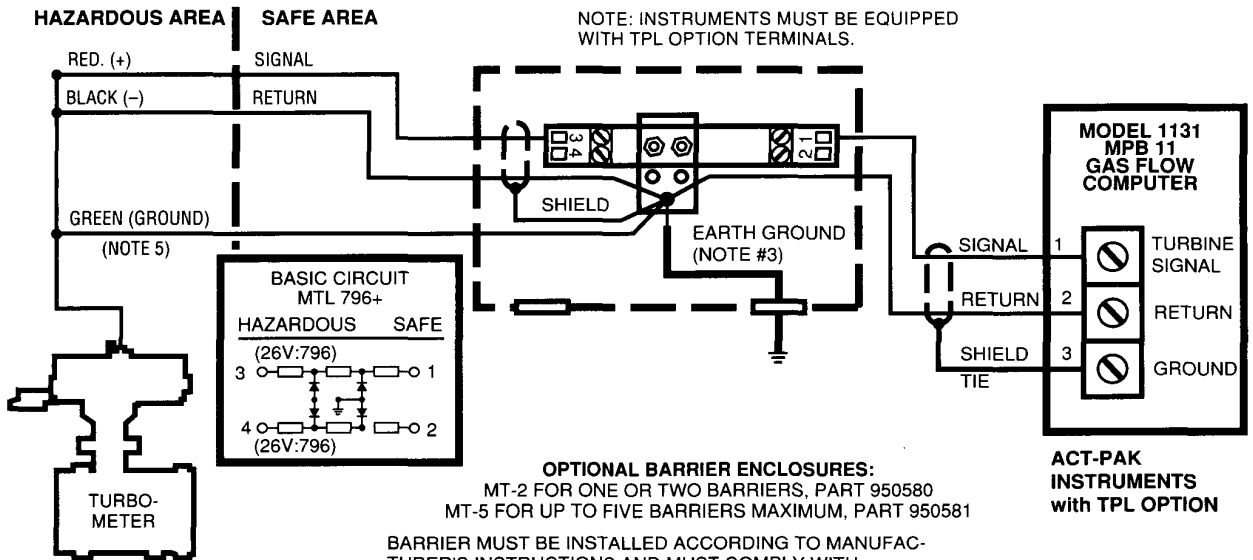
HAZARDOUS AREA

SAFE AREA

NOTE: INSTRUMENTS MUST BE EQUIPPED WITH TPL OPTION TERMINALS.

RED. (+)

SIGNAL

BLACK (–)

RETURN

3

4

2

1

SHIELD

GREEN (GROUND)

(NOTE 5)

EARTH GROUND (NOTE #3)

MODEL 1131 MPB 11 GAS FLOW COMPUTER

SIGNAL

1

TURBINE SIGNAL

RETURN

2

RETURN

SHIELD TIE

3

GROUND

BASIC CIRCUIT MTL 796+

HAZARDOUS SAFE

(26V:796)

3

1

4

2

(26V:796)

TURBO-METER

OPTIONAL BARRIER ENCLOSURES:
MT-2 FOR ONE OR TWO BARRIERS, PART 950580
MT-5 FOR UP TO FIVE BARRIERS MAXIMUM, PART 950581

ACT-PAK INSTRUMENTS with TPL OPTION

BARRIER MUST BE INSTALLED ACCORDING TO MANUFAC-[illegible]